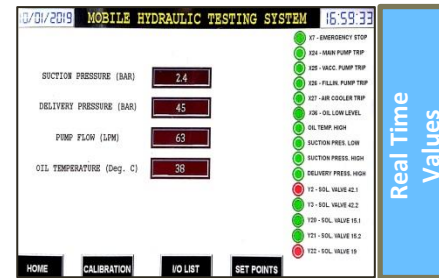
0/01/2019 MOBILE HYDRAULIC TESTING SYSTEM 16:59:33

SUCTION PRESSURE (BAR) 2.4

DELIVERY PRESSURE (BAR) 45

PUMP FLOW (LPM) 63

OIL TEMPERATURE (Deg. C) 38

X7 - EMERGENCY STOP
X24 - MAIN PUMP TRIP
X25 - VACC. PUMP TRIP
X26 - FILLIN. PUMP TRIP
X27 - AIR COOLER TRIP
X36 - OIL LOW LEVEL
OIL TEMP. HIGH
SUCTION PRES. LOW
SUCTION PRESS. HIGH
DELIVERY PRESS. HIGH
Y2 - SOL. VALVE 42.1
Y3 - SOL. VALVE 42.2
Y20 - SOL. VALVE 15.1
Y21 - SOL. VALVE 15.2
Y22 - SOL. VALVE 19

HOME
CALIBRATION
I/O LIST
SET POINTS

Real Time Values